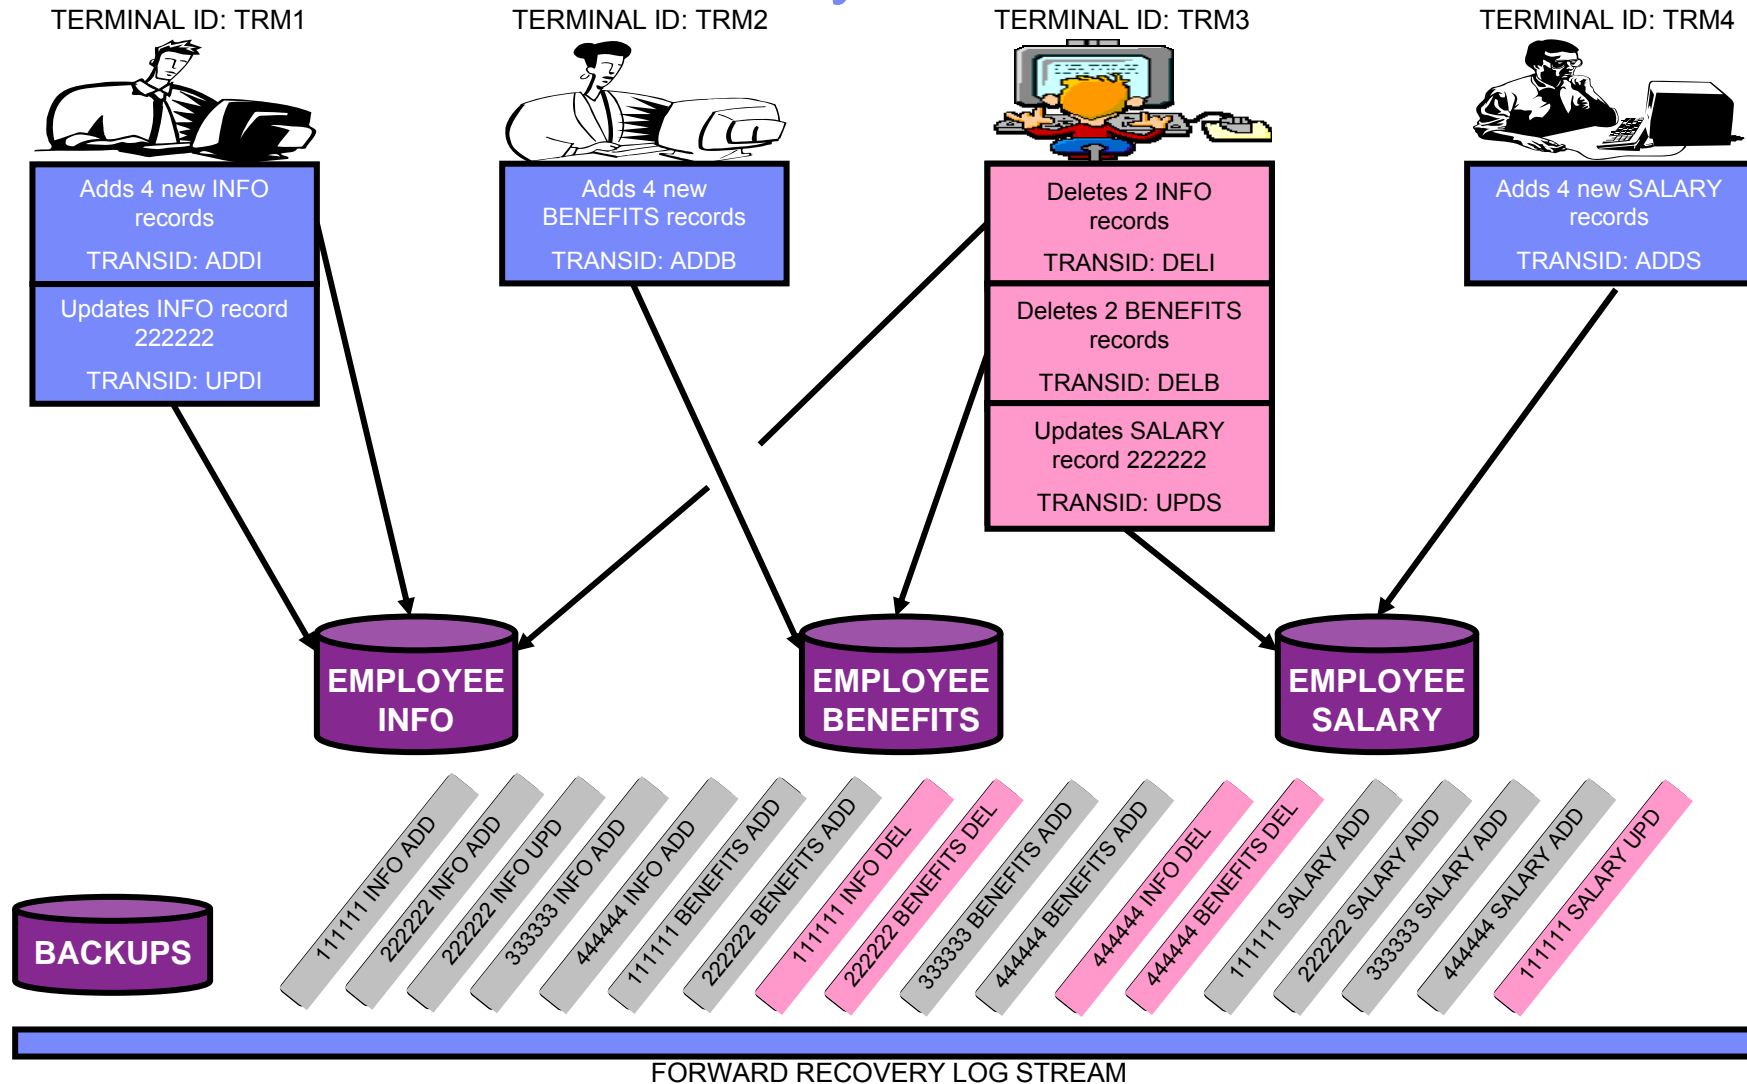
TERMINAL ID: TRM1

TERMINAL ID: TRM2

TERMINAL ID: TRM3

TERMINAL ID: TRM4

Adds 4 new INFO records

TRANSID: ADDI

Updates INFO record 222222

TRANSID: UPDI

Adds 4 new BENEFITS records

TRANSID: ADDB

Deletes 2 INFO records

TRANSID: DELI

Deletes 2 BENEFITS records

TRANSID: DELB

Updates SALARY record 222222

TRANSID: UPDS

Adds 4 new SALARY records

TRANSID: ADDS

EMPLOYEE INFO

EMPLOYEE BENEFITS

EMPLOYEE SALARY

BACKUPS

111111 INFO ADD

222222 INFO ADD

222222 INFO UPD

333333 INFO ADD

444444 INFO ADD

111111 BENEFITS ADD

222222 BENEFITS ADD

111111 INFO DEL

222222 BENEFITS DEL

333333 BENEFITS ADD

444444 BENEFITS ADD

444444 INFO DEL

444444 BENEFITS DEL

111111 SALARY ADD

222222 SALARY ADD

333333 SALARY ADD

444444 SALARY ADD

111111 SALARY UPD

FORWARD RECOVERY LOG STREAM